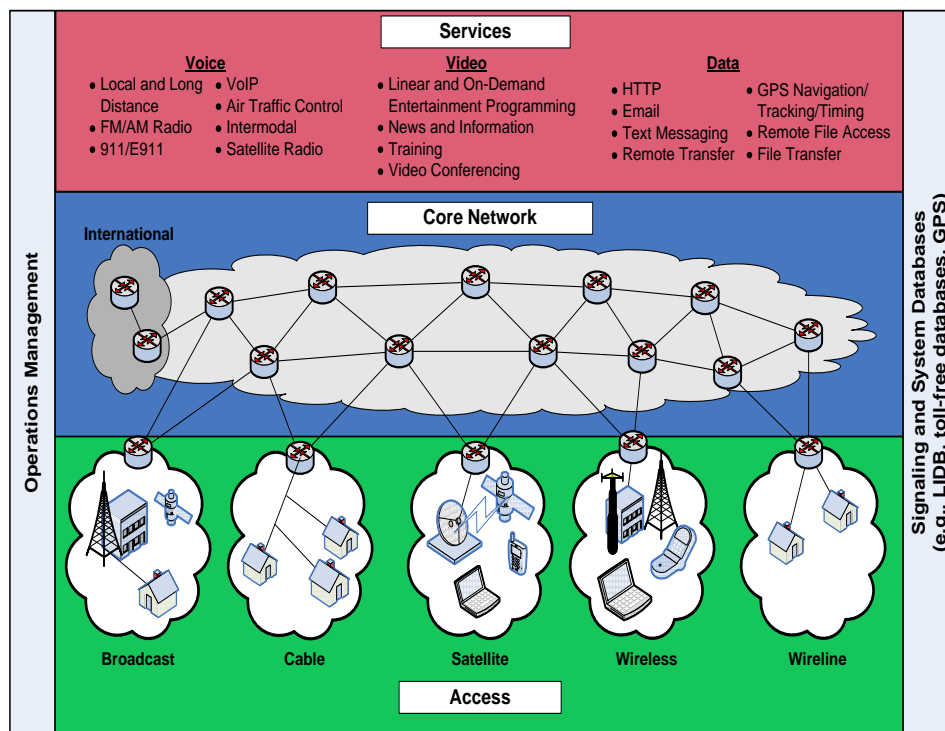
Services

Voice
• Local and Long Distance
• FM/AM Radio
• 911/E911
• VoIP
• Air Traffic Control
• Intermodal
• Satellite Radio

Video
• Linear and On-Demand Entertainment Programming
• News and Information
• Training
• Video Conferencing

Data
• HTTP
• Email
• Text Messaging
• Remote Transfer
• GPS Navigation/ Tracking/Timing
• Remote File Access
• File Transfer

Core Network

International

Broadcast

Cable

Satellite

Wireless

Wireline

Access

Operations Management

Signaling and System Databases (e.g., LIDB, toll-free databases, GPS)